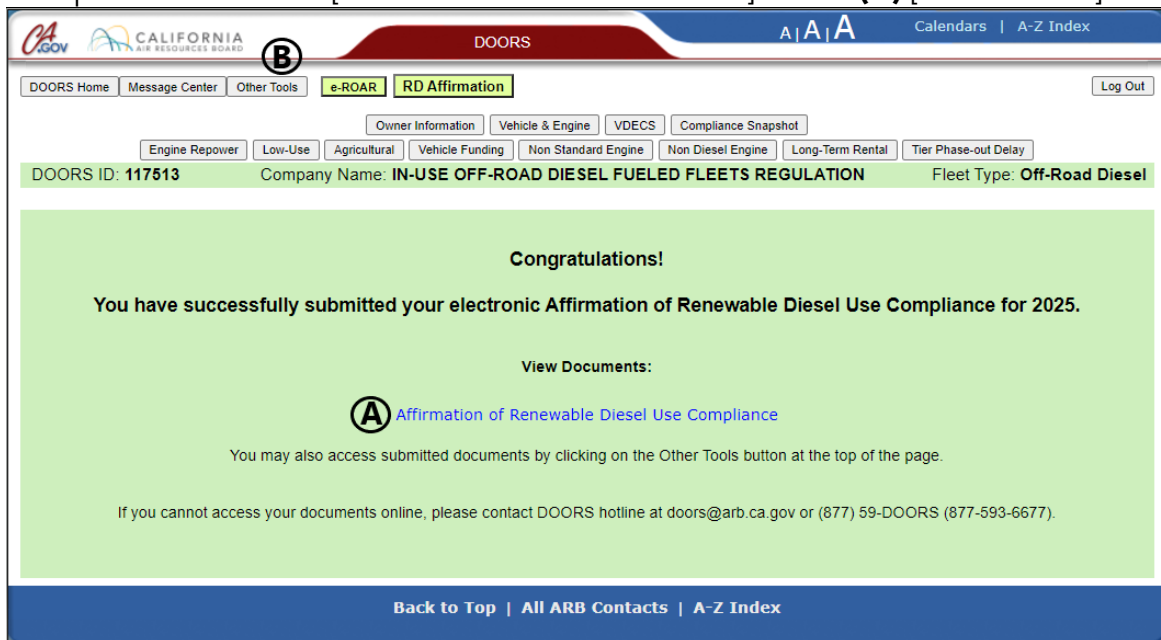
CA.GOV CALIFORNIA AIR RESOURCES BOARD

DOORS

A | A | A

Calendars | A-Z Index

Ⓑ

DOORS Home | Message Center | Other Tools | e-ROAR | RD Affirmation | Log Out

Owner Information | Vehicle & Engine | VDECS | Compliance Snapshot

Engine Repower | Low-Use | Agricultural | Vehicle Funding | Non Standard Engine | Non Diesel Engine | Long-Term Rental | Tier Phase-out Delay

DOORS ID: **117513** Company Name: **IN-USE OFF-ROAD DIESEL FUELED FLEETS REGULATION** Fleet Type: **Off-Road Diesel**

**Congratulations!**

**You have successfully submitted your electronic Affirmation of Renewable Diesel Use Compliance for 2025.**

**View Documents:**

Ⓐ Affirmation of Renewable Diesel Use Compliance

You may also access submitted documents by clicking on the Other Tools button at the top of the page.

If you cannot access your documents online, please contact DOORS hotline at doors@arb.ca.gov or (877) 59-DOORS (877-593-6677).

Back to Top | All ARB Contacts | A-Z Index